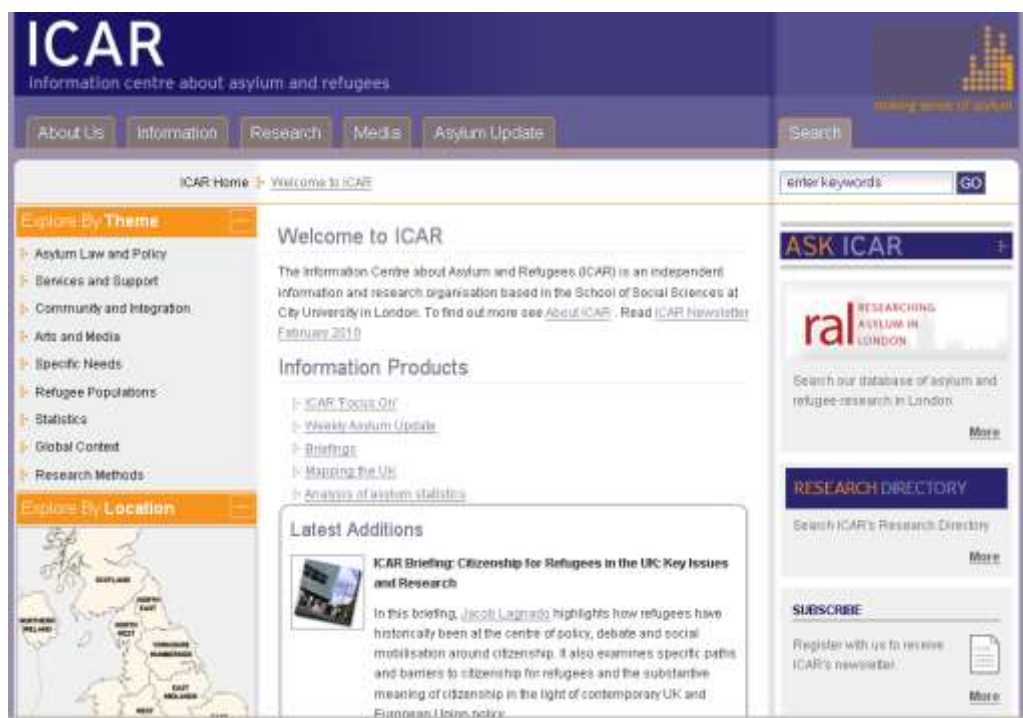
ICAR
Information centre about asylum and refugees

making sense of asylum

About Us | Information | Research | Media | Asylum Update

Search

ICAR Home > Welcome to ICAR

enter keywords GO

Explore By Theme

Asylum Law and Policy
Services and Support
Community and Integration
Arts and Media
Specific Needs
Refugee Populations
Statistics
Global Context
Research Methods

Explore By Location

SCOTLAND
NORTHERN IRELAND
NORTH EAST
NORTH WEST
YORKSHIRE HUMBERSIDE
EAST MIDLANDS
WEST

Welcome to ICAR

The Information Centre about Asylum and Refugees (ICAR) is an independent information and research organisation based in the School of Social Sciences at City University in London. To find out more see About ICAR . Read ICAR Newsletter February 2010

Information Products

ICAR 'Focus On'
Weekly Asylum Update
Briefings
Mapping the UK
Analysis of asylum statistics

Latest Additions

ICAR Briefing: Citizenship for Refugees in the UK: Key Issues and Research

In this briefing, Jacob Lagnado highlights how refugees have historically been at the centre of policy, debate and social mobilisation around citizenship. It also examines specific paths and barriers to citizenship for refugees and the substantive meaning of citizenship in the light of contemporary UK and European Union policy.

ASK ICAR

ral RESEARCHING ASYLUM IN LONDON

Search our database of asylum and refugee research in London.

More

RESEARCH DIRECTORY

Search ICAR's Research Directory

More

SUBSCRIBE

Register with us to receive ICAR's newsletter.

More